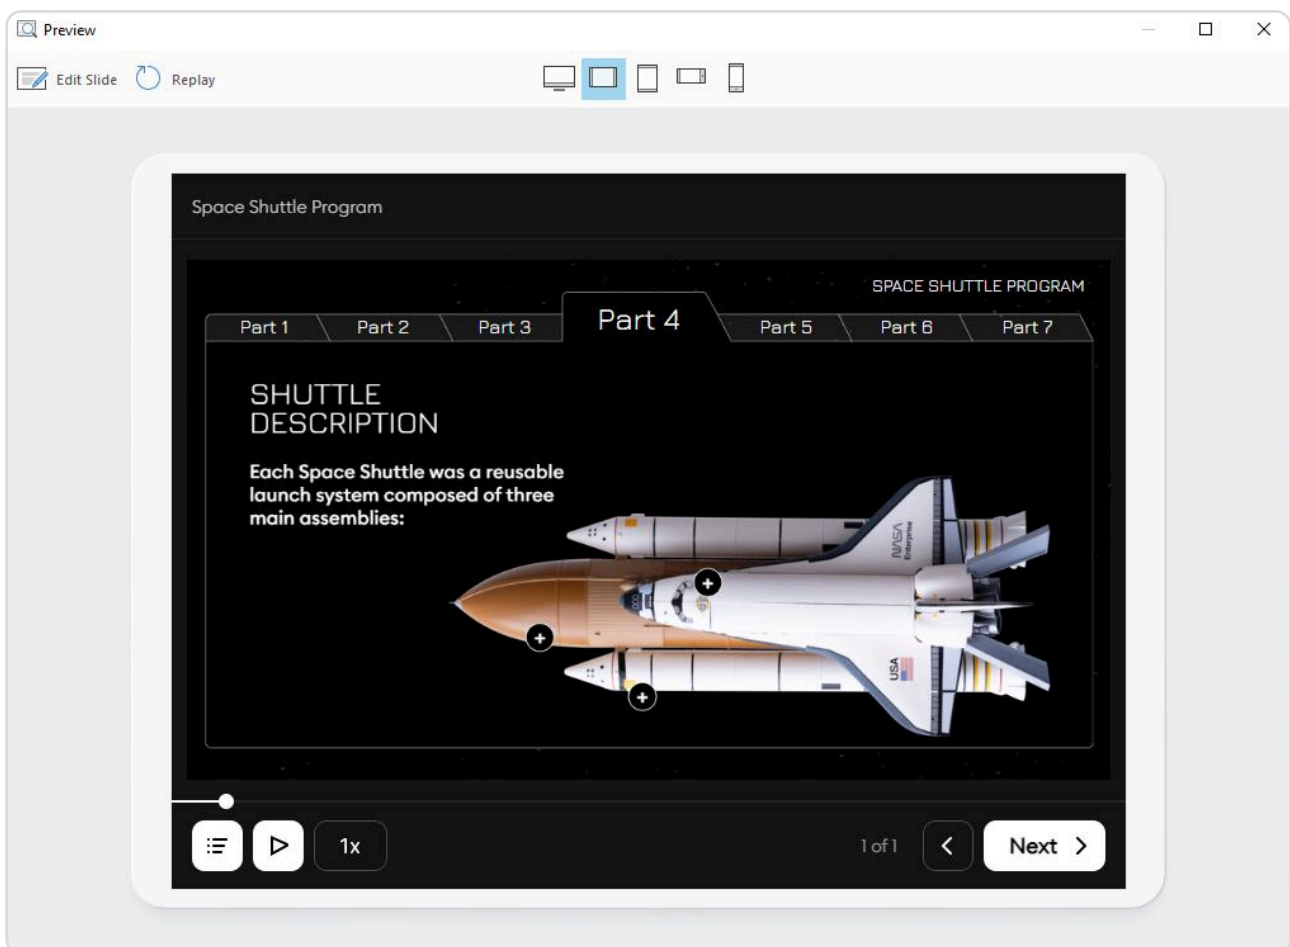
Preview

Edit Slide Replay

Space Shuttle Program

SPACE SHUTTLE PROGRAM

Part 1 Part 2 Part 3 Part 4 Part 5 Part 6 Part 7

SHUTTLE DESCRIPTION

Each Space Shuttle was a reusable launch system composed of three main assemblies:

NASA Enterprise

USA

1x

1 of 1

Next